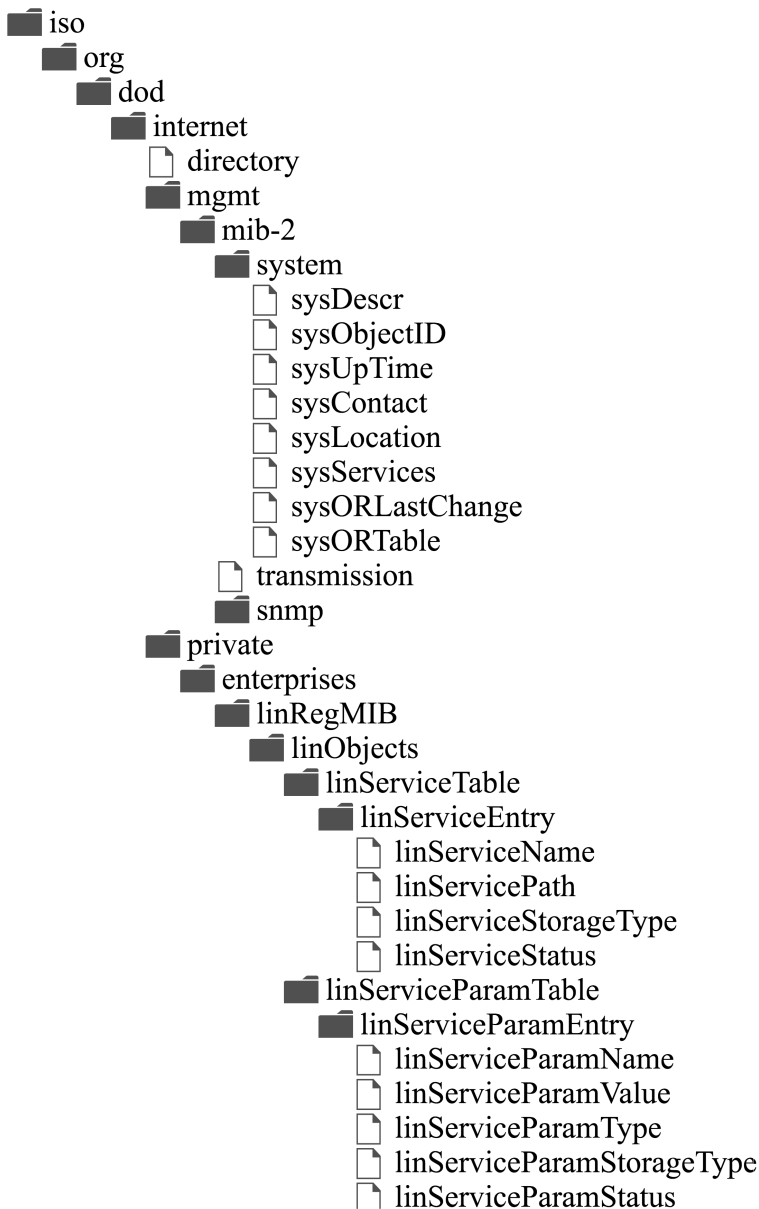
iso
org
dod
internet
directory
mgmt
mib-2
system
sysDescr
sysObjectID
sysUpTime
sysContact
sysLocation
sysServices
sysORLastChange
sysORTable
transmission
snmp
private
enterprises
linRegMIB
linObjects
linServiceTable
linServiceEntry
linServiceName
linServicePath
linServiceStorageType
linServiceStatus
linServiceParamTable
linServiceParamEntry
linServiceParamName
linServiceParamValue
linServiceParamType
linServiceParamStorageType
linServiceParamStatus